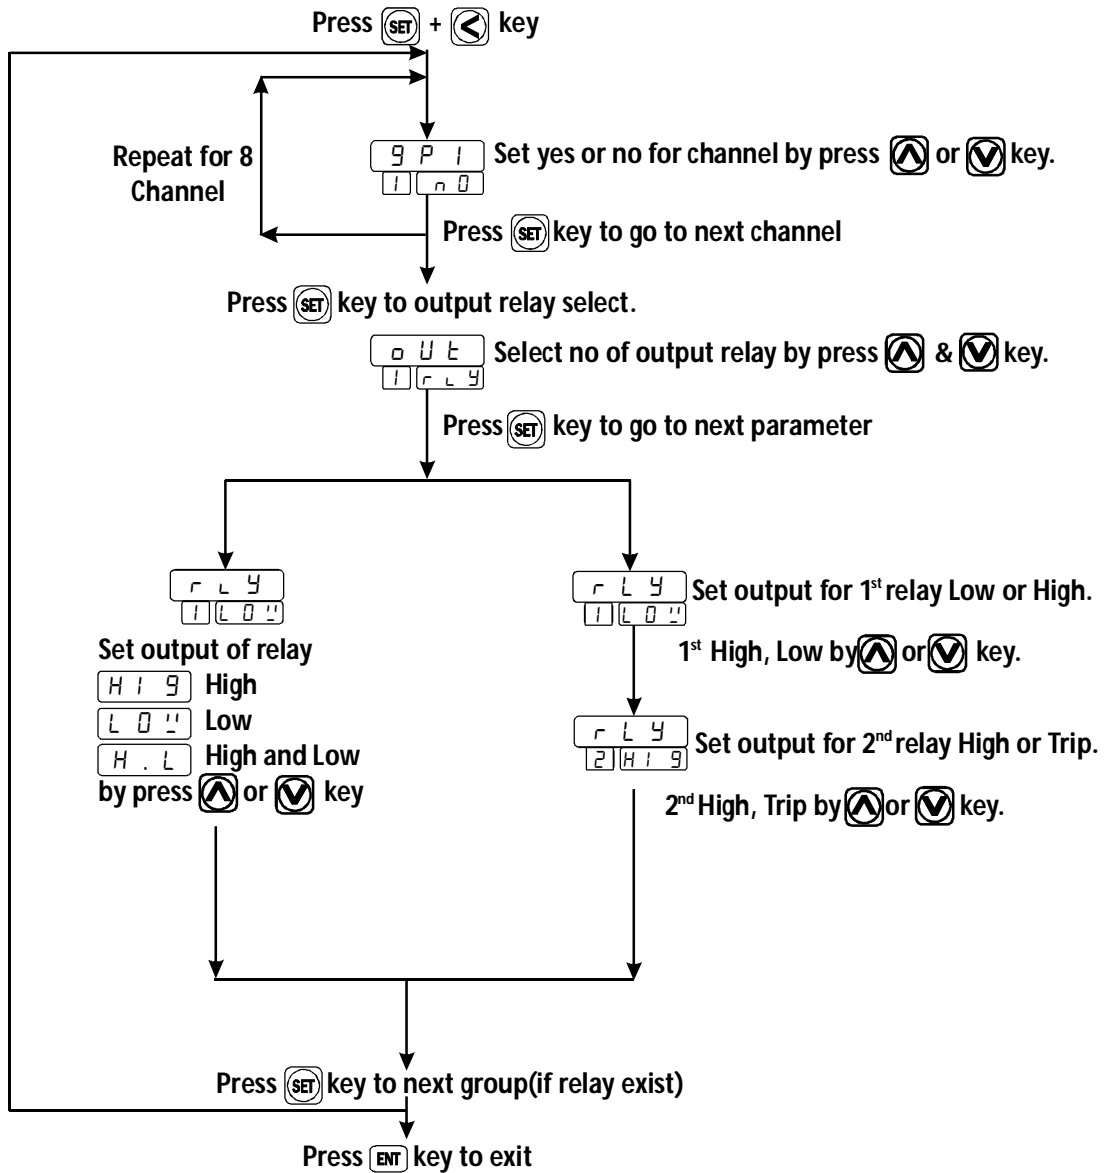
Press SET + < key

Repeat for 8 Channel

9P 1
1 n0
Set yes or no for channel by press ∧ or ∨ key.

Press SET key to go to next channel

Press SET key to output relay select.

oUt
1 rLY
Select no of output relay by press ∧ & ∨ key.

Press SET key to go to next parameter

rLY
1 LO''
Set output of relay
HI9 High
LO'' Low
H.L High and Low
by press ∧ or ∨ key

rLY
1 LO''
Set output for 1$^{st}$ relay Low or High.

1$^{st}$ High, Low by ∧ or ∨ key.

rLY
2 HI9
Set output for 2$^{nd}$ relay High or Trip.

2$^{nd}$ High, Trip by ∧ or ∨ key.

Press SET key to next group(if relay exist)

Press ENT key to exit